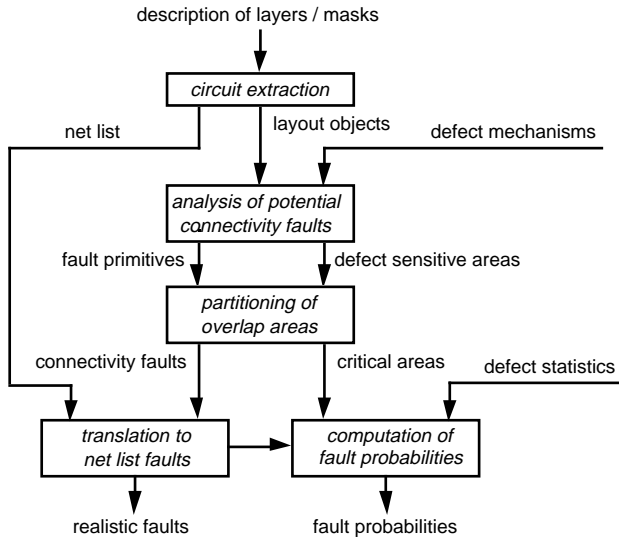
description of layers / masks

circuit extraction

net list

layout objects

defect mechanisms

analysis of potential connectivity faults

fault primitives

defect sensitive areas

partitioning of overlap areas

connectivity faults

critical areas

defect statistics

translation to net list faults

computation of fault probabilities

realistic faults

fault probabilities